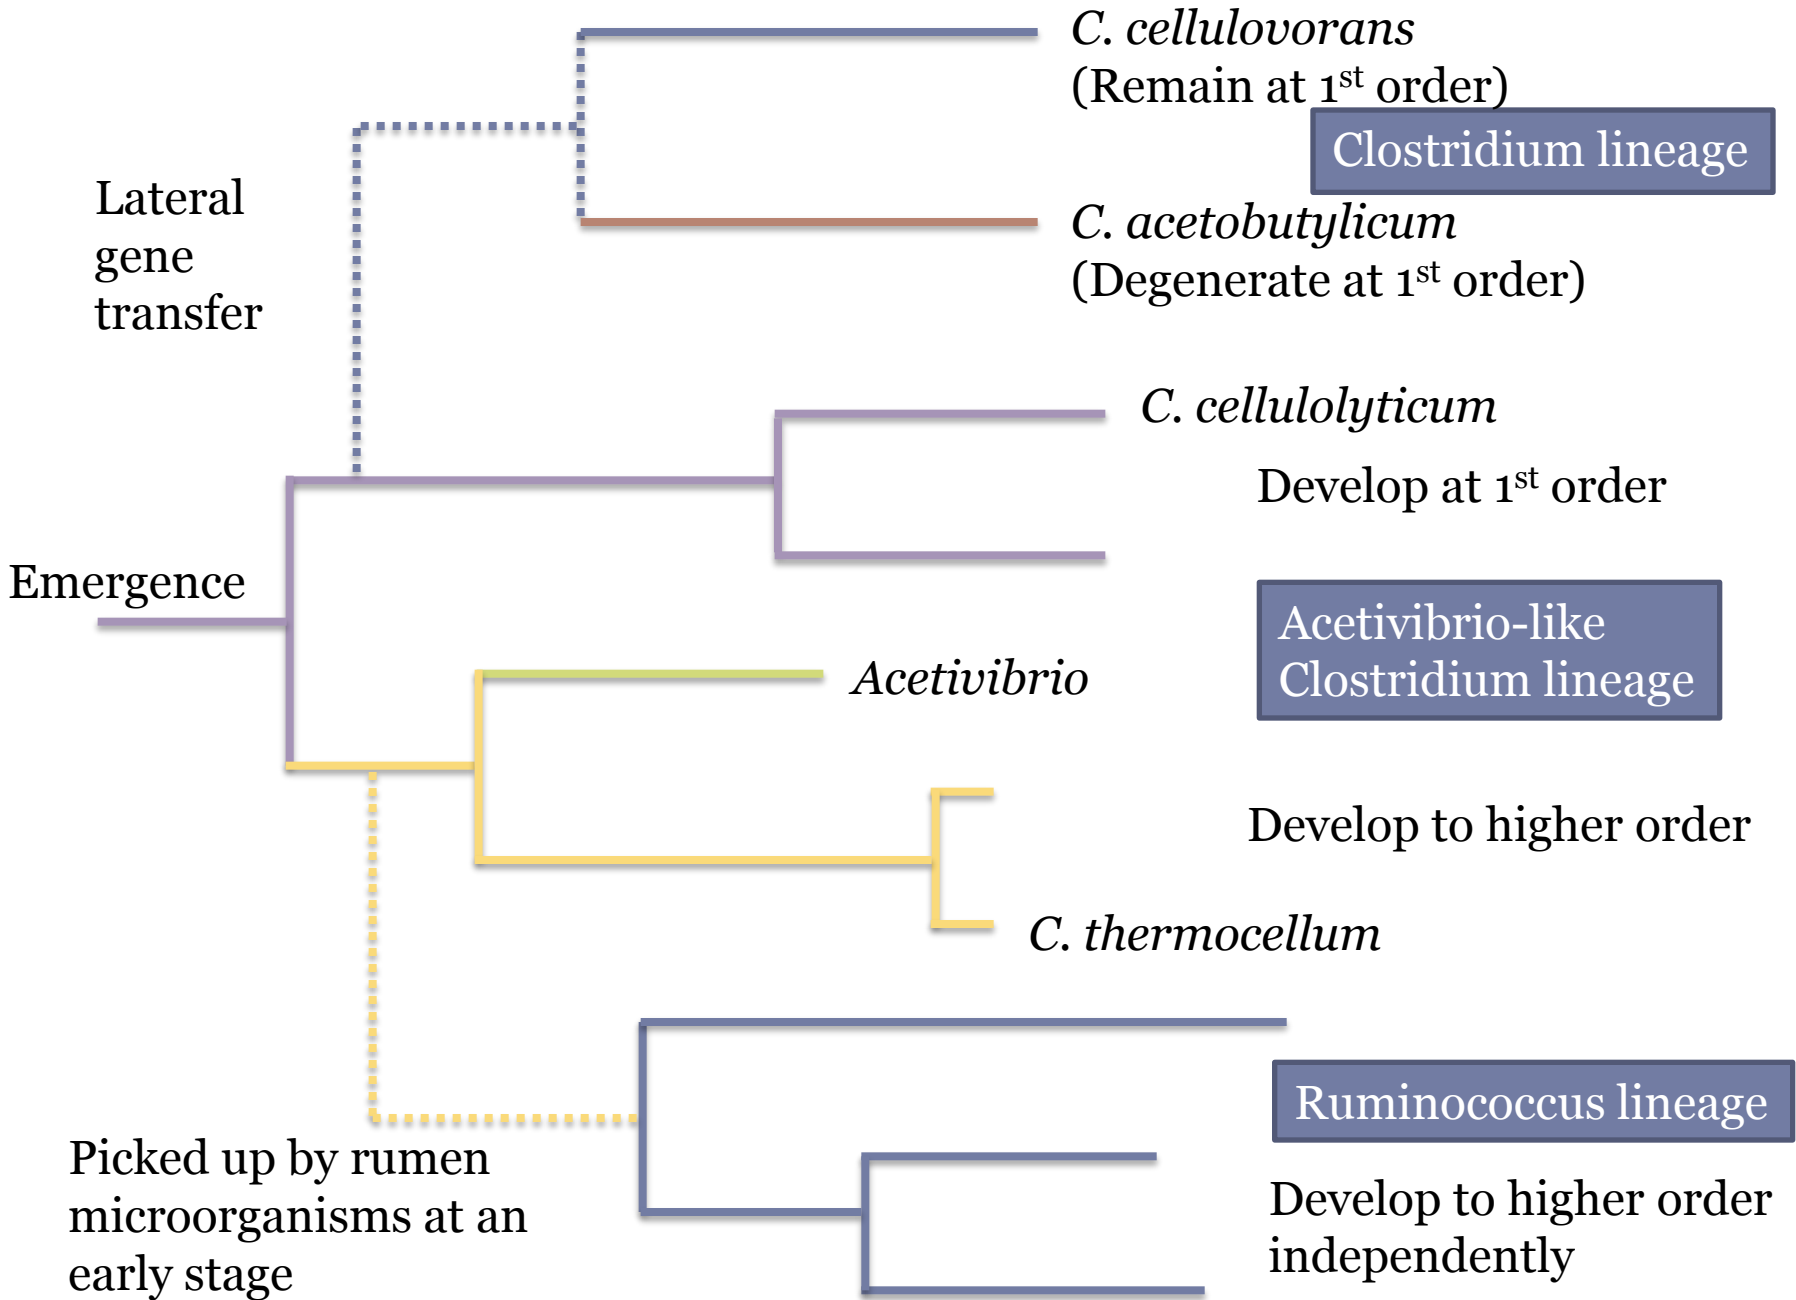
C. cellulovorans
(Remain at 1$^{st}$ order)

Clostridium lineage

C. acetobutylicum
(Degenerate at 1$^{st}$ order)

Lateral gene transfer

C. cellulolyticum

Develop at 1$^{st}$ order

Emergence

Acetivibrio-like Clostridium lineage

Acetivibrio

Develop to higher order

C. thermocellum

Ruminococcus lineage

Picked up by rumen microorganisms at an early stage

Develop to higher order independently